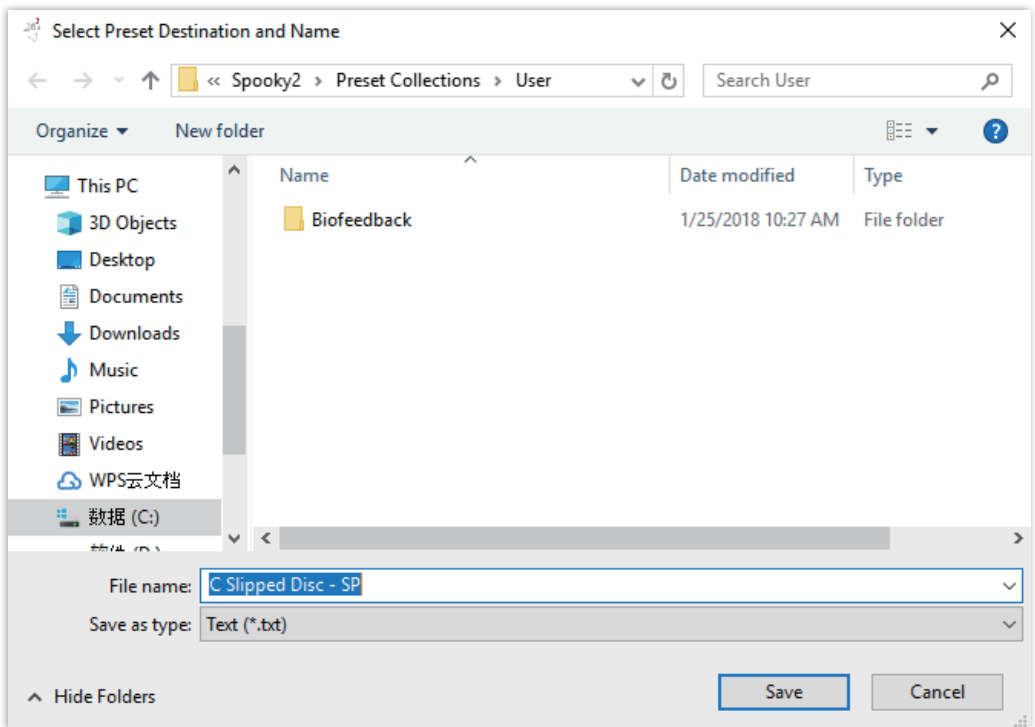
Select Preset Destination and Name

« Spooky2 › Preset Collections › User

Search User

Organize ▾ New folder

This PC
3D Objects
Desktop
Documents
Downloads
Music
Pictures
Videos
WPS云文档
数据 (C:)
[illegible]

| Name | Date modified | Type |
|---|---|---|
| Biofeedback | 1/25/2018 10:27 AM | File folder |

File name: C Slipped Disc - SP

Save as type: Text (*.txt)

Hide Folders

Save

Cancel